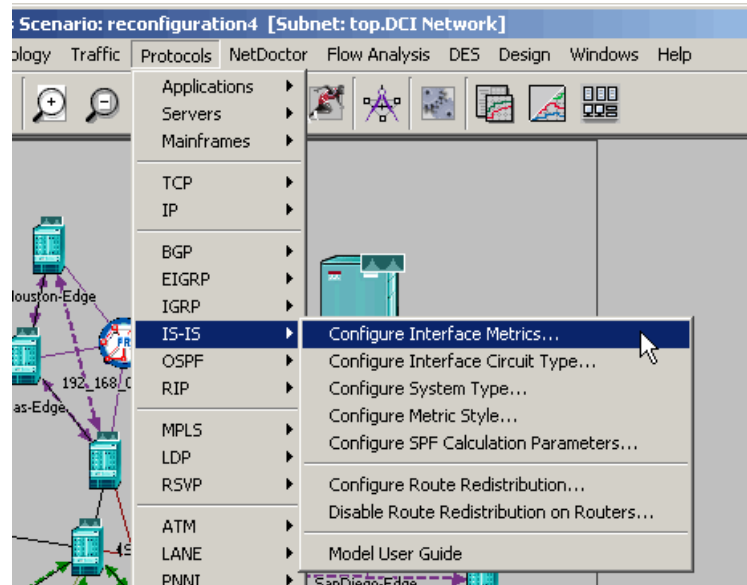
Scenario: reconfiguration4 [Subnet: top.DCI Network]

ology Traffic Protocols NetDoctor Flow Analysis DES Design Windows Help

Applications
Servers
Mainframes
TCP
IP
BGP
EIGRP
IGRP
IS-IS
OSPF
RIP
MPLS
LDP
RSVP
ATM
LANE
PNNI

Configure Interface Metrics...
Configure Interface Circuit Type...
Configure System Type...
Configure Metric Style...
Configure SPF Calculation Parameters...
Configure Route Redistribution...
Disable Route Redistribution on Routers...
Model User Guide

Houston-Edge
192.168.0
as-Edge
SanDiego-Edge